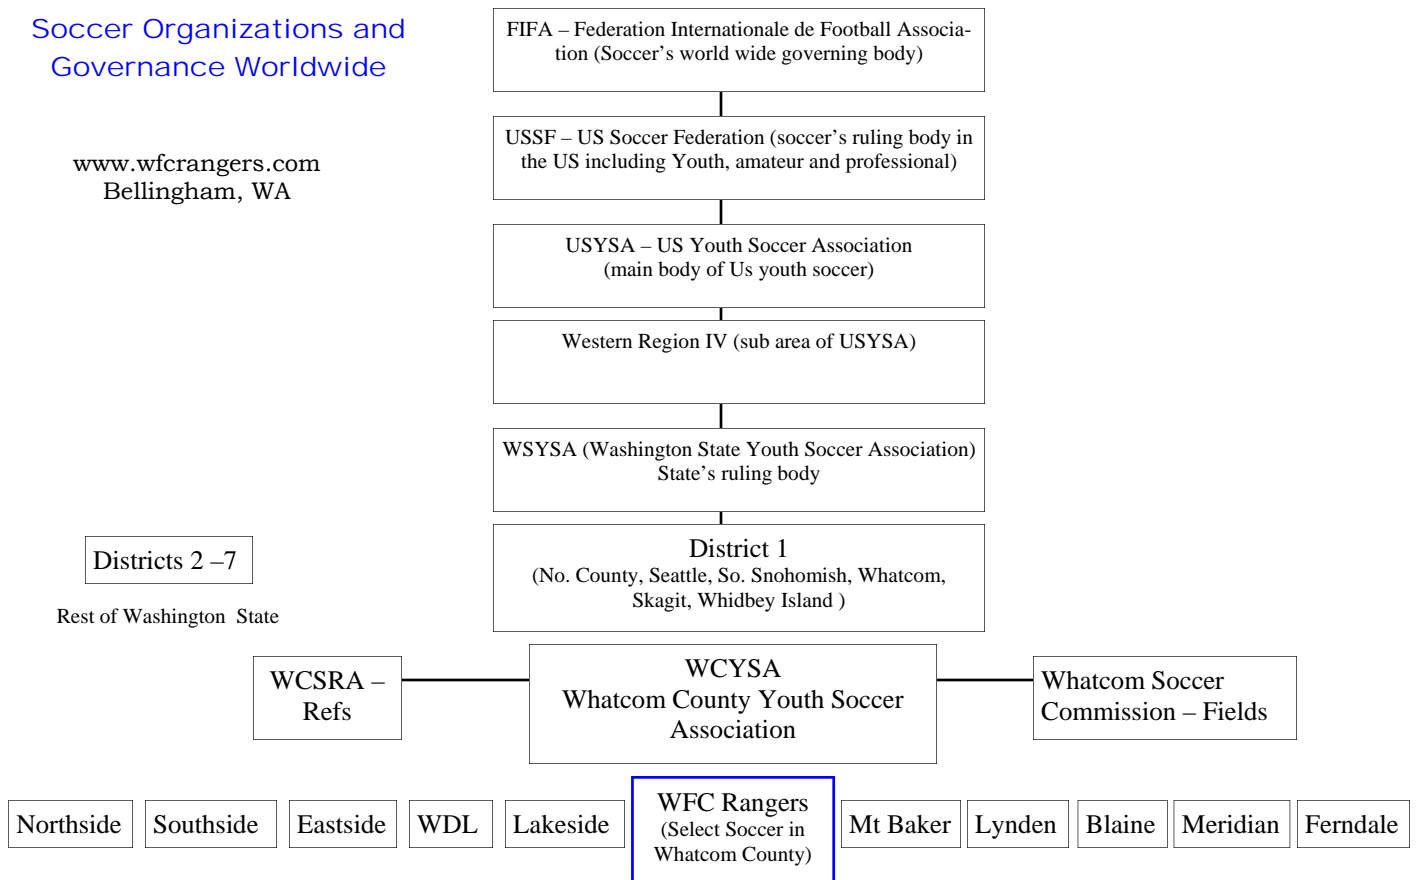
Soccer Organizations and Governance Worldwide

www.wfcrangers.com
Bellingham, WA

FIFA – Federation Internationale de Football Association (Soccer's world wide governing body)

USSF – US Soccer Federation (soccer's ruling body in the US including Youth, amateur and professional)

USYSA – US Youth Soccer Association
(main body of Us youth soccer)

Western Region IV (sub area of USYSA)

WSYSA (Washington State Youth Soccer Association)
State's ruling body

Districts 2 –7

Rest of Washington State

District 1
(No. County, Seattle, So. Snohomish, Whatcom, Skagit, Whidbey Island )

WCSRA – Refs

WCYSA
Whatcom County Youth Soccer Association

Whatcom Soccer Commission – Fields

Northside

Southside

Eastside

WDL

Lakeside

WFC Rangers
(Select Soccer in Whatcom County)

Mt Baker

Lynden

Blaine

Meridian

Ferndale